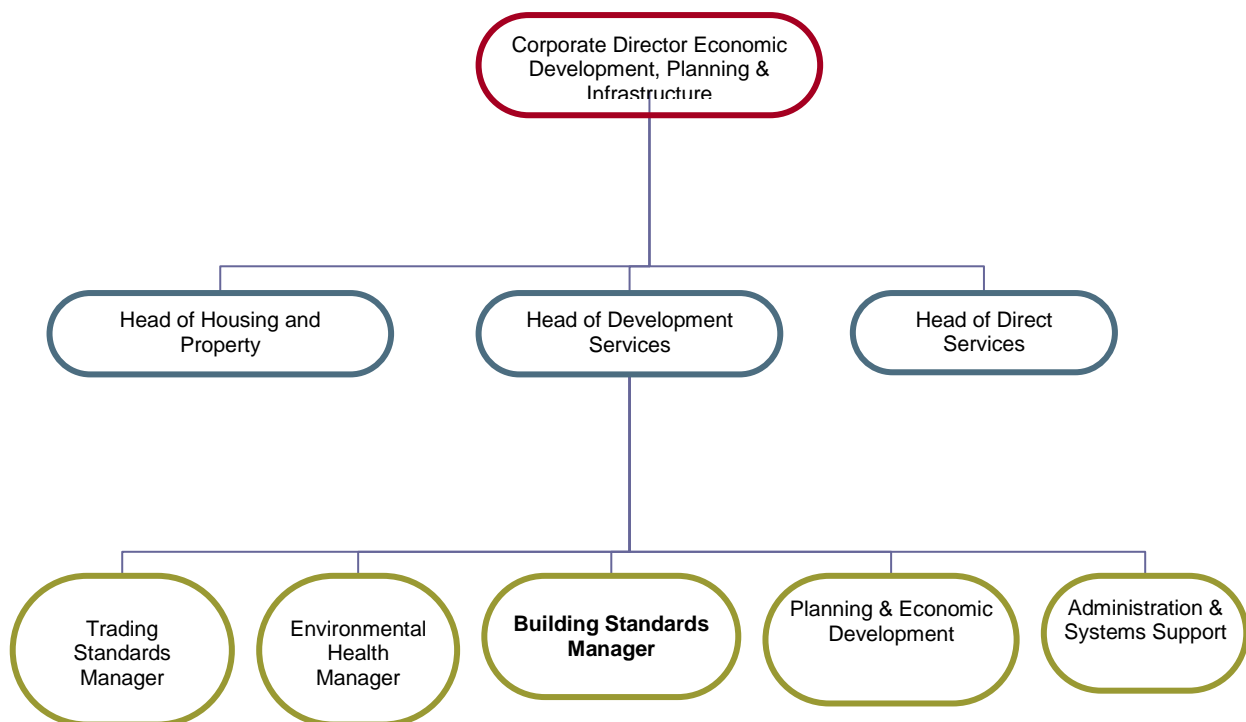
Corporate Director Economic Development, Planning & Infrastructure

Head of Housing and Property

Head of Development Services

Head of Direct Services

Trading Standards Manager

Environmental Health Manager

Building Standards Manager

Planning & Economic Development

Administration & Systems Support